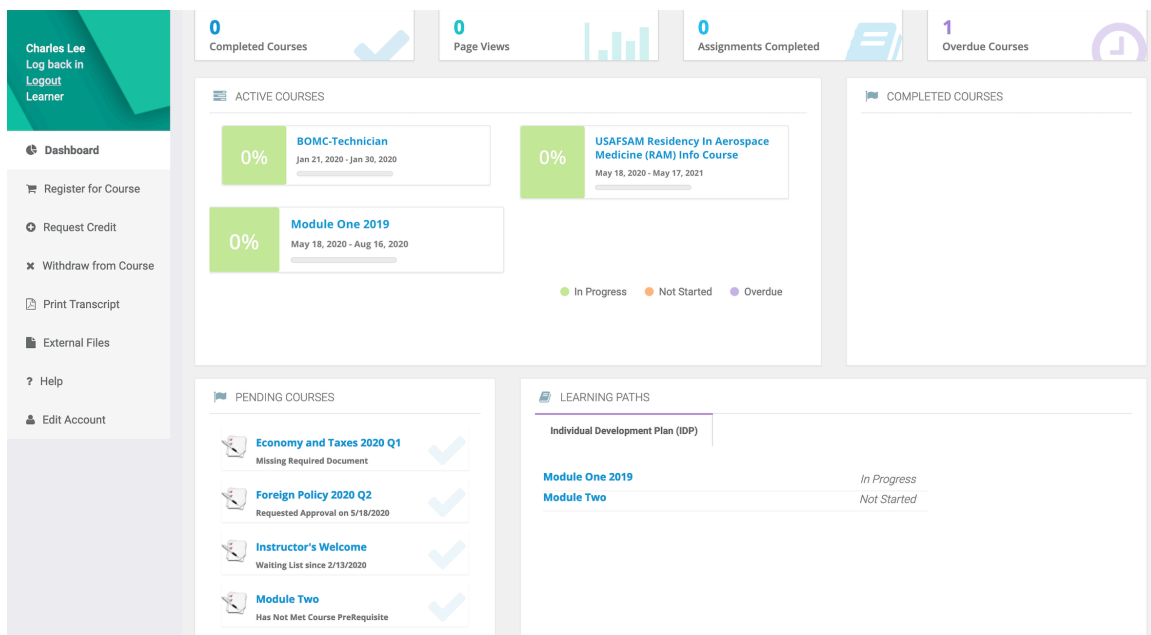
Charles Lee
Log back in
Logout
Learner

Dashboard
Register for Course
Request Credit
Withdraw from Course
Print Transcript
External Files
? Help
Edit Account

0
Completed Courses

0
Page Views

0
Assignments Completed

1
Overdue Courses

ACTIVE COURSES

0%
BOMC-Technician
Jan 21, 2020 - Jan 30, 2020

0%
USAFSAM Residency In Aerospace Medicine (RAM) Info Course
May 18, 2020 - May 17, 2021

0%
Module One 2019
May 18, 2020 - Aug 16, 2020

In Progress Not Started Overdue

COMPLETED COURSES

PENDING COURSES

Economy and Taxes 2020 Q1
Missing Required Document

Foreign Policy 2020 Q2
Requested Approval on 5/18/2020

Instructor's Welcome
Waiting List since 2/13/2020

Module Two
Has Not Met Course PreRequisite

LEARNING PATHS

Individual Development Plan (IDP)

| Module One 2019 | In Progress |
|---|---|
| Module Two | Not Started |